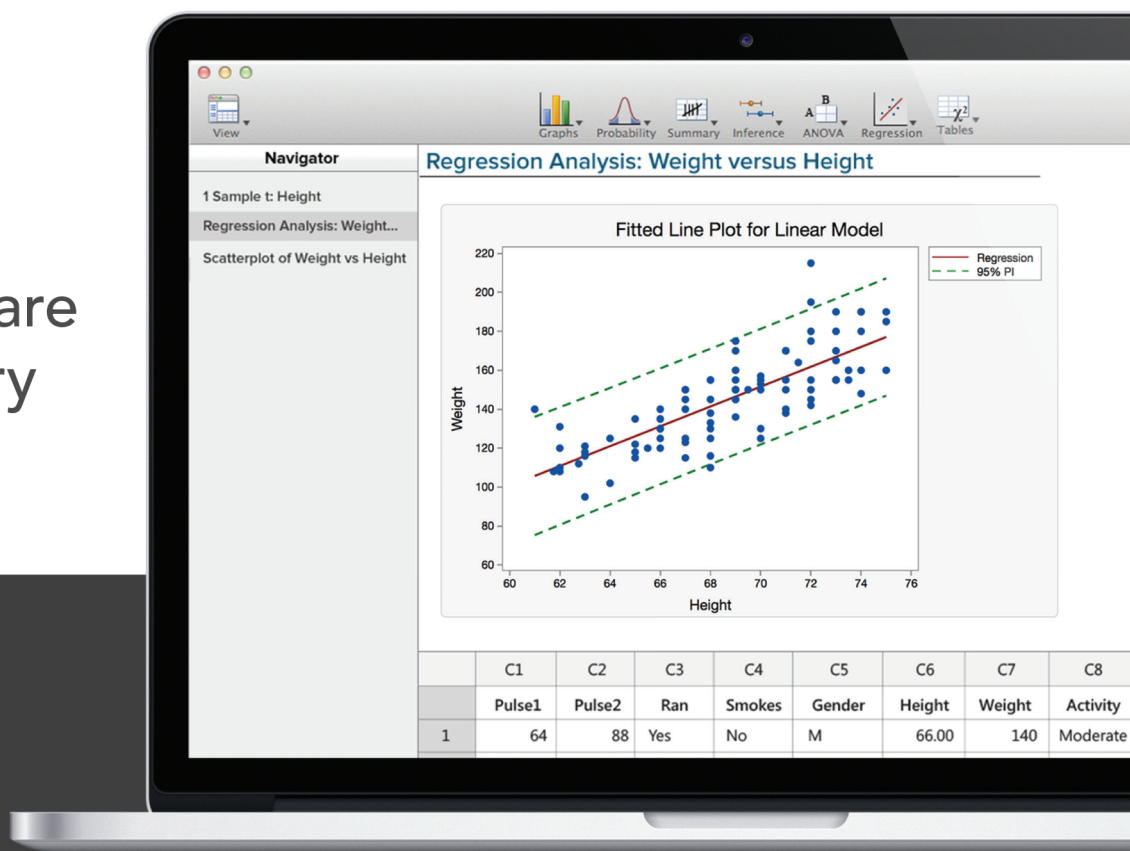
are
ry

View

Graphs Probability Summary Inference ANOVA Regression Tables

Navigator

1 Sample t: Height

Regression Analysis: Weight...

Scatterplot of Weight vs Height

Regression Analysis: Weight versus Height

Fitted Line Plot for Linear Model

Regression
95% PI

Weight

220
200
180
160
140
120
100
80
60

60 62 64 66 68 70 72 74 76

Height

|   | C1 | C2 | C3 | C4 | C5 | C6 | C7 | C8 |
|---|---|---|---|---|---|---|---|---|
|   | Pulse1 | Pulse2 | Ran | Smokes | Gender | Height | Weight | Activity |
| 1 | 64 | 88 | Yes | No | M | 66.00 | 140 | Moderate |